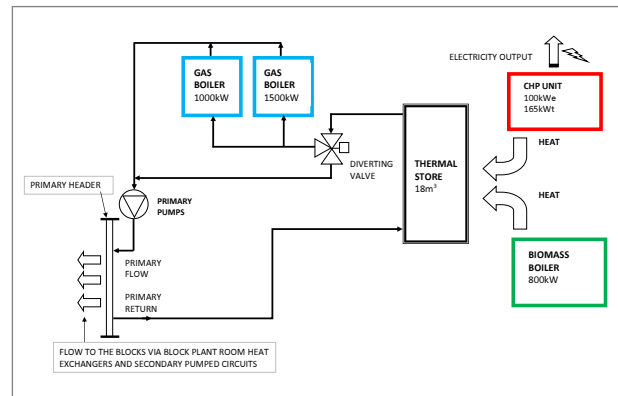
GAS BOILER 1000kW

GAS BOILER 1500kW

ELECTRICITY OUTPUT

CHP UNIT 100kWe 165kWt

HEAT

HEAT

DIVERTING VALVE

THERMAL STORE $18m^3$

PRIMARY HEADER

PRIMARY PUMPS

PRIMARY FLOW

PRIMARY RETURN

BIOMASS BOILER 800kW

FLOW TO THE BLOCKS VIA BLOCK PLANT ROOM HEAT EXCHANGERS AND SECONDARY PUMPED CIRCUITS